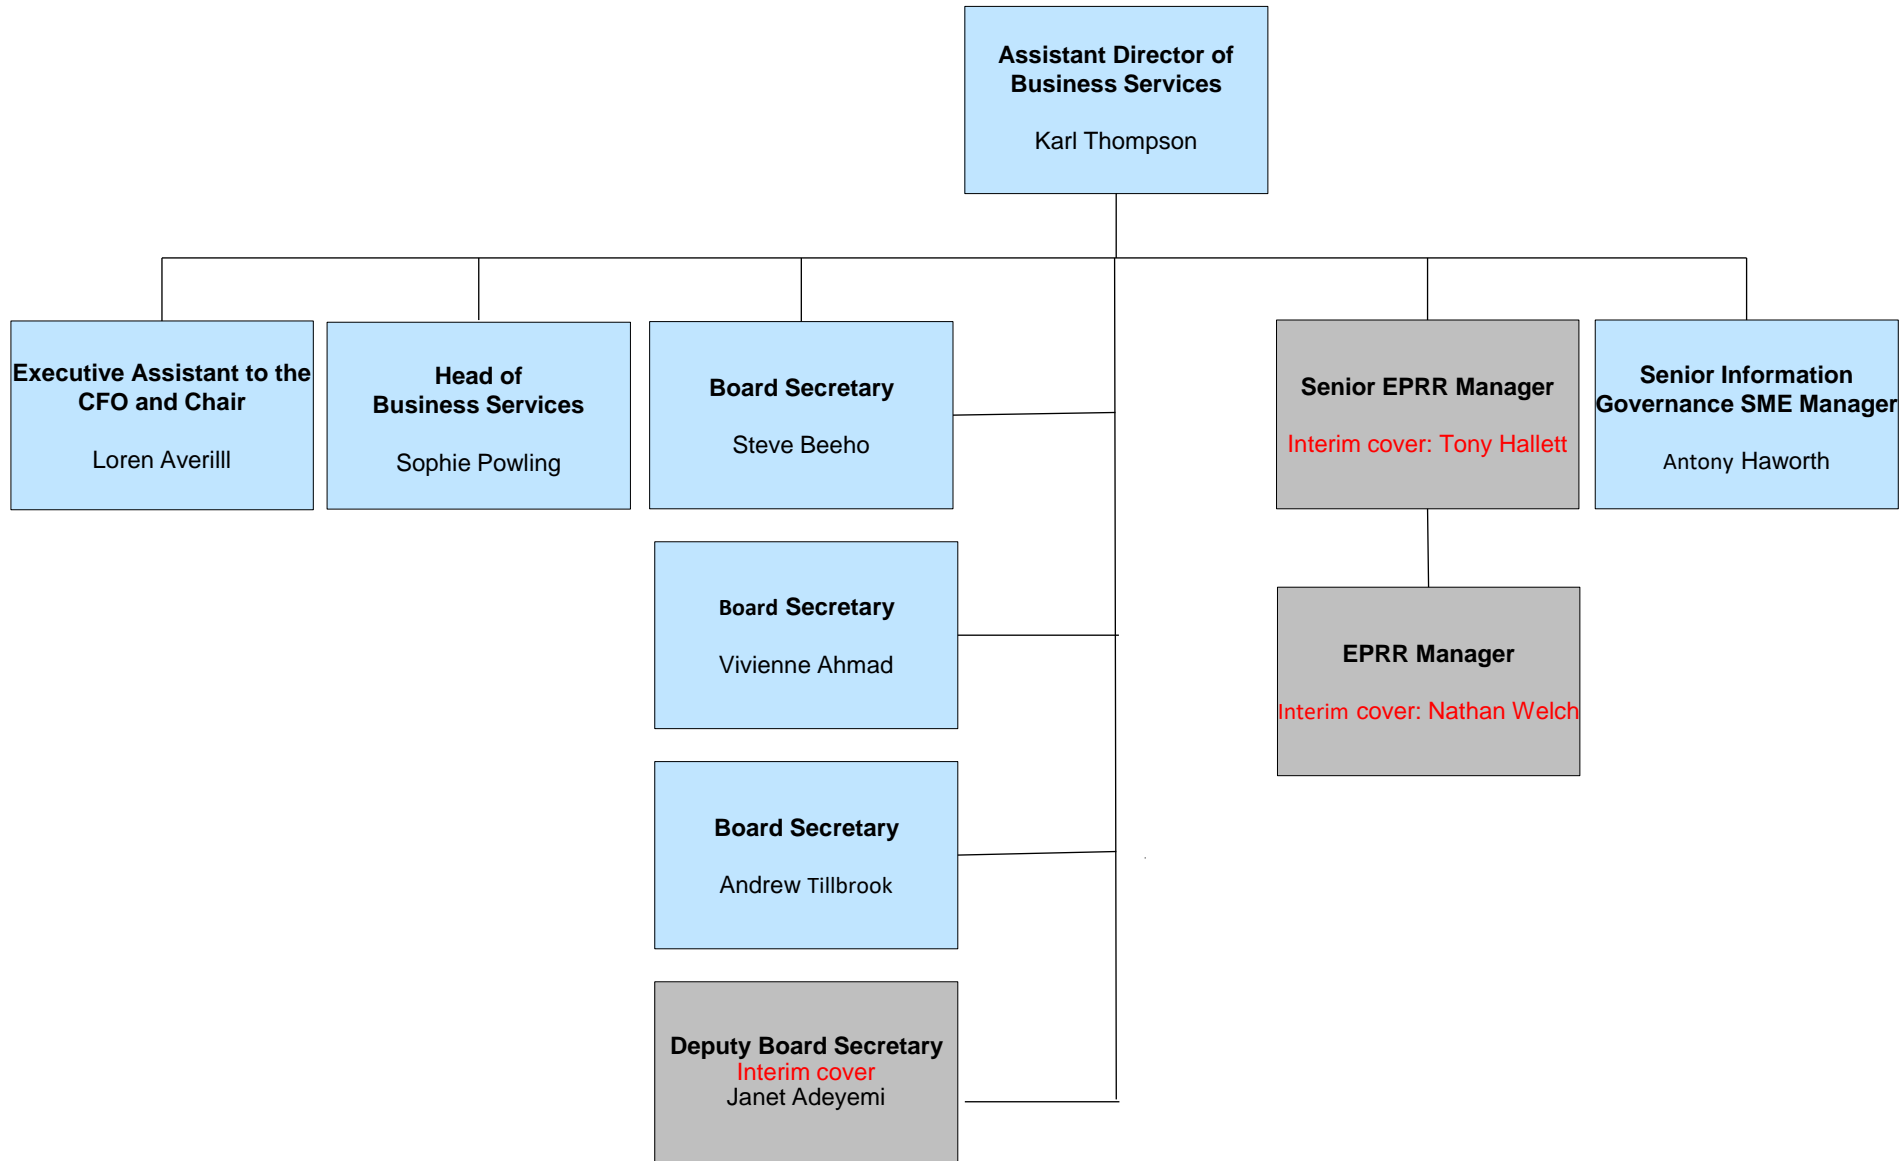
Assistant Director of Business Services

Karl Thompson

Executive Assistant to the CFO and Chair

Loren Averilll

Head of Business Services

Sophie Powling

Board Secretary

Steve Beeho

Senior EPRR Manager

Interim cover: Tony Hallett

Senior Information Governance SME Manager

Antony Haworth

Board Secretary

Vivienne Ahmad

EPRR Manager

Interim cover: Nathan Welch

Board Secretary

Andrew Tillbrook

Deputy Board Secretary
Interim cover
Janet Adeyemi